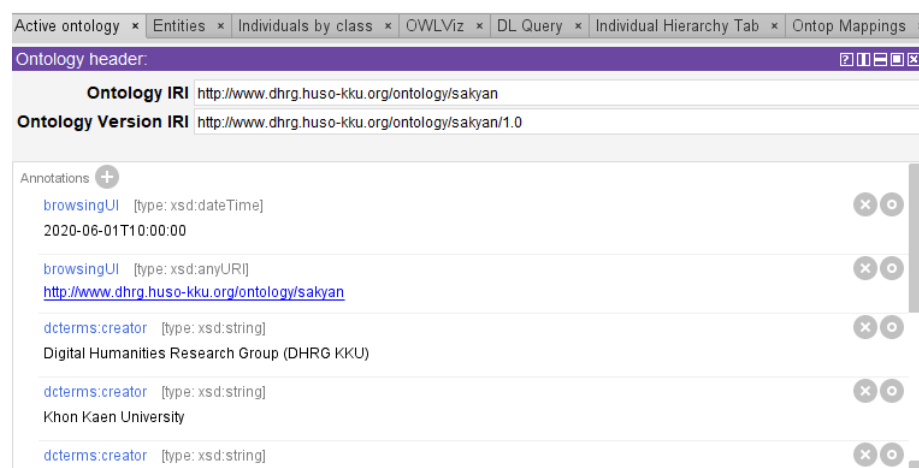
Active ontology × Entities × Individuals by class × OWLViz × DL Query × Individual Hierarchy Tab × Ontop Mappings ×

Ontology header:

Ontology IRI http://www.dhrg.huso-kku.org/ontology/sakyan
Ontology Version IRI http://www.dhrg.huso-kku.org/ontology/sakyan/1.0

Annotations

browsingUI [type: xsd:dateTime]
2020-06-01T10:00:00

browsingUI [type: xsd:anyURI]
http://www.dhrg.huso-kku.org/ontology/sakyan

dcterms:creator [type: xsd:string]
Digital Humanities Research Group (DHRG KKU)

dcterms:creator [type: xsd:string]
Khon Kaen University

dcterms:creator [type: xsd:string]